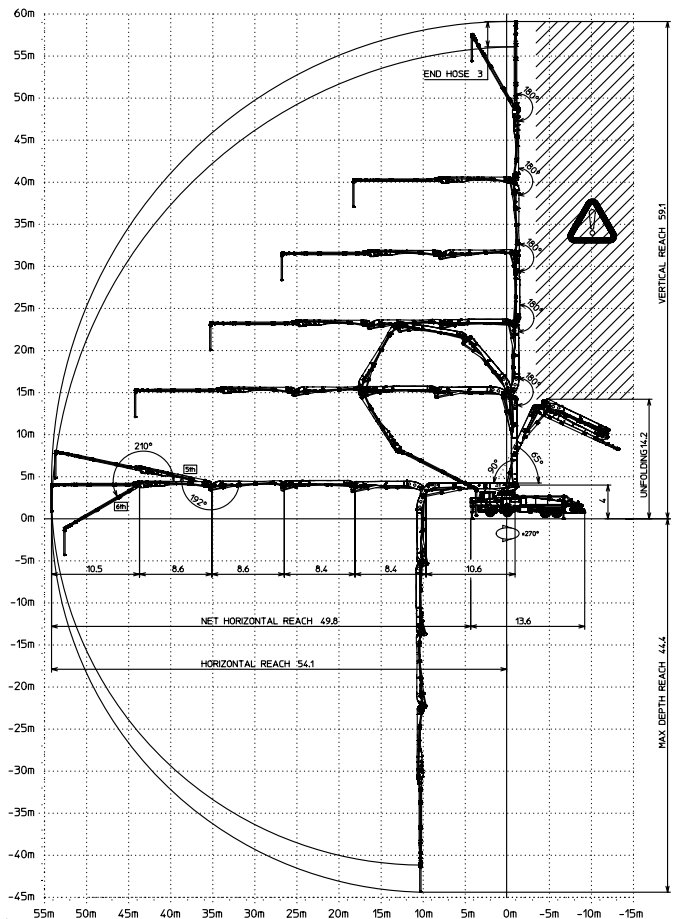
60m
55m
50m
45m
40m
35m
30m
25m
20m
15m
10m
5m
0m
-5m
-10m
-15m
-20m
-25m
-30m
-35m
-40m
-45m

END HOSE 3

180°
180°
180°
180°
180°

VERTICAL REACH 59.1

210°
5th
192°
6th
90°
65°

UNFOLDING 14.2
4
±270°

10.5
8.6
8.6
8.4
8.4
10.6

NET HORIZONTAL REACH 49.8
13.6
HORIZONTAL REACH 54.1

MAX DEPTH REACH 44.4

55m 50m 45m 40m 35m 30m 25m 20m 15m 10m 5m 0m -5m -10m -15m